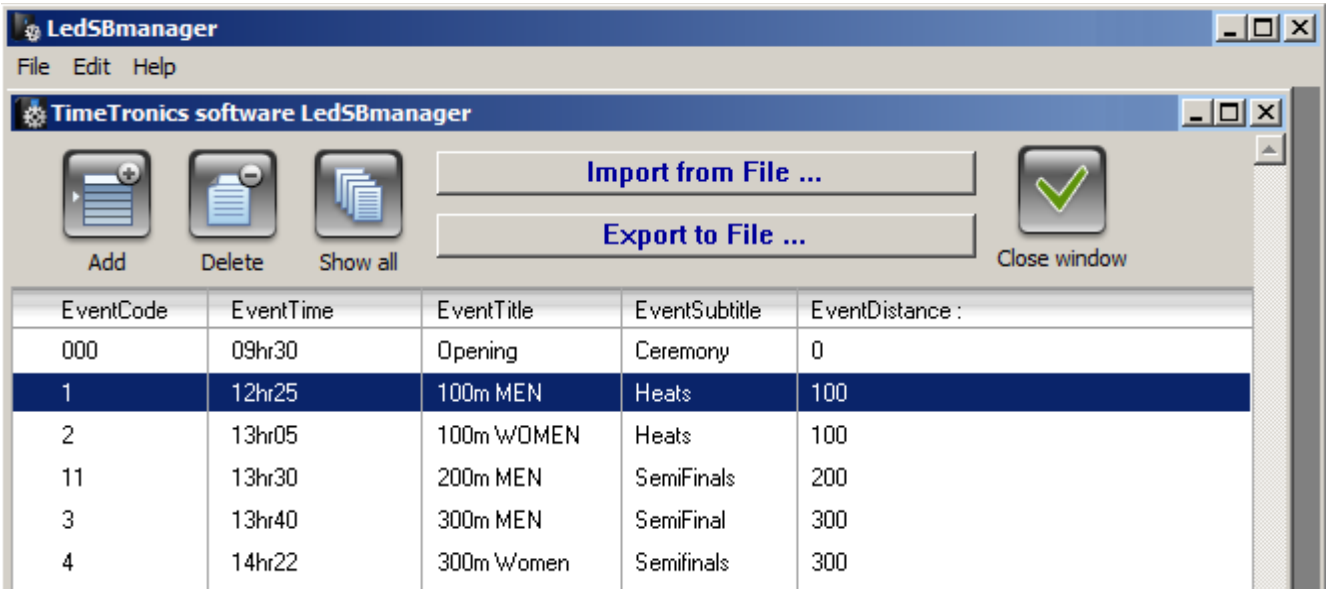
LedSBmanager

File Edit Help

TimeTronics software LedSBmanager

Add Delete Show all

Import from File ...

Export to File ...

Close window

| EventCode | EventTime | EventTitle | EventSubtitle | EventDistance : |
|---|---|---|---|---|
| 000 | 09hr30 | Opening | Ceremony | 0 |
| 1 | 12hr25 | 100m MEN | Heats | 100 |
| 2 | 13hr05 | 100m WOMEN | Heats | 100 |
| 11 | 13hr30 | 200m MEN | SemiFinals | 200 |
| 3 | 13hr40 | 300m MEN | SemiFinal | 300 |
| 4 | 14hr22 | 300m Women | Semifinals | 300 |